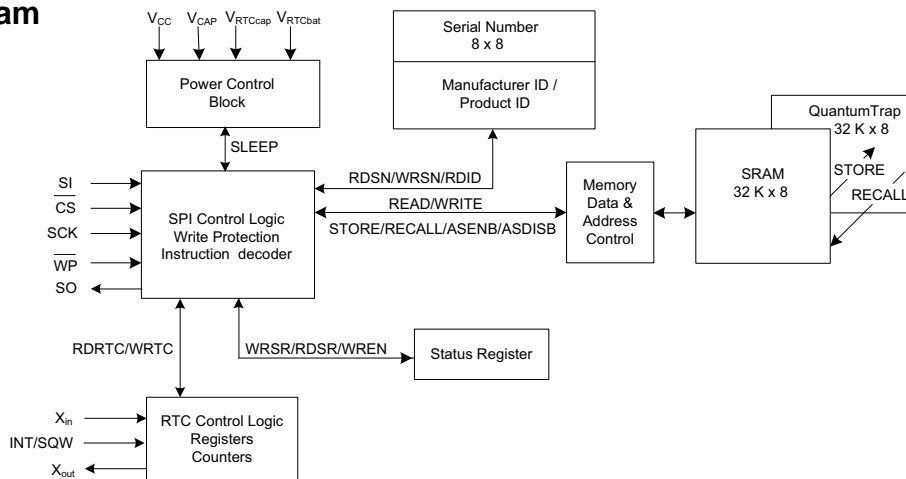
am

$V_{CC}$ $V_{CAP}$ $V_{RTCcap}$ $V_{RTCbat}$

Power Control Block

SLEEP

Serial Number 8 x 8

Manufacturer ID / Product ID

QuantumTrap 32 K x 8

STORE

RECALL

SRAM 32 K x 8

Memory Data & Address Control

RDSN/WRSN/RDID

READ/WRITE

STORE/RECALL/ASENB/ASDISB

$\overline{SI}$

$\overline{CS}$

SCK

$\overline{WP}$

SO

SPI Control Logic Write Protection Instruction decoder

RDRTC/WRTC

WRSR/RDSR/WREN

Status Register

$X_{in}$

INT/SQW

$X_{out}$

RTC Control Logic Registers Counters